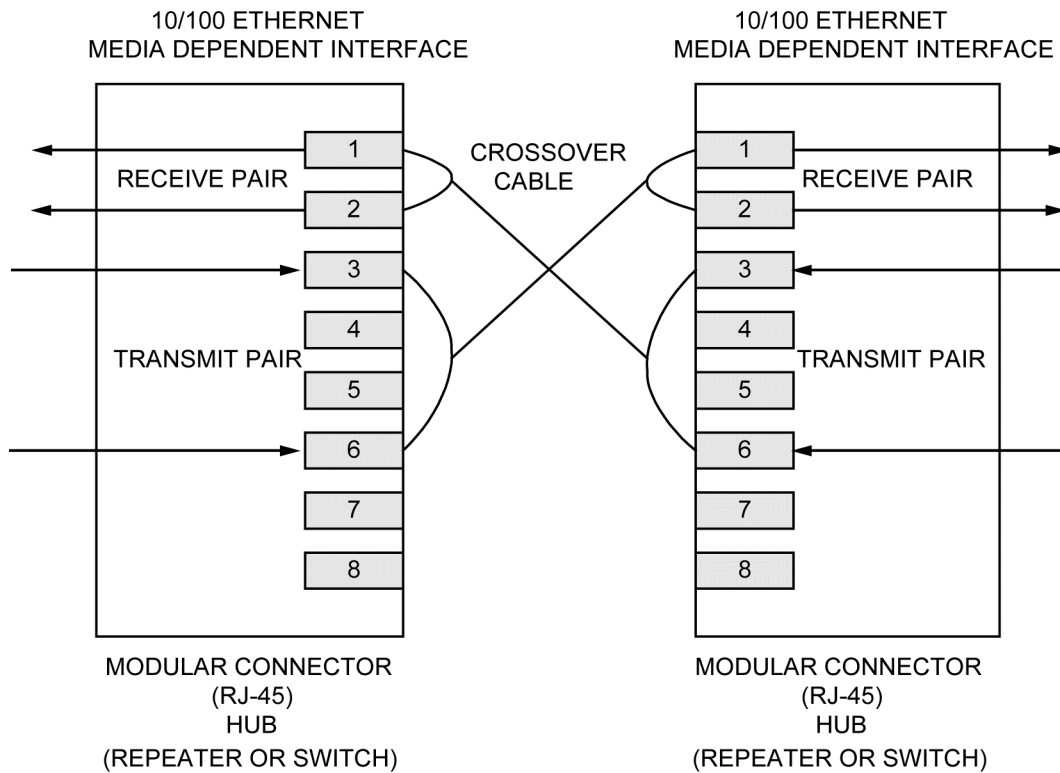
10/100 ETHERNET
MEDIA DEPENDENT INTERFACE

1
RECEIVE PAIR
2
3
4
TRANSMIT PAIR
5
6
7
8

MODULAR CONNECTOR
(RJ-45)
HUB
(REPEATER OR SWITCH)

CROSSOVER
CABLE

10/100 ETHERNET
MEDIA DEPENDENT INTERFACE

1
RECEIVE PAIR
2
3
4
TRANSMIT PAIR
5
6
7
8

MODULAR CONNECTOR
(RJ-45)
HUB
(REPEATER OR SWITCH)